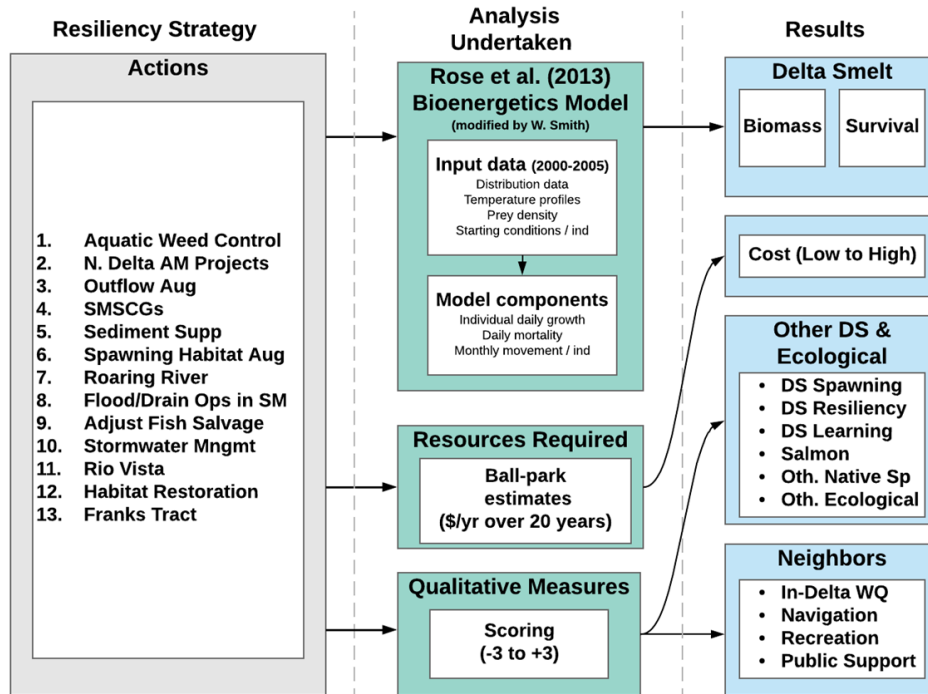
Resiliency Strategy

Actions

1. Aquatic Weed Control
2. N. Delta AM Projects
3. Outflow Aug
4. SMSCGs
5. Sediment Supp
6. Spawning Habitat Aug
7. Roaring River
8. Flood/Drain Ops in SM
9. Adjust Fish Salvage
10. Stormwater Mngmt
11. Rio Vista
12. Habitat Restoration
13. Franks Tract

Analysis Undertaken

Rose et al. (2013) Bioenergetics Model
(modified by W. Smith)

Input data (2000-2005)
Distribution data
Temperature profiles
Prey density
Starting conditions / ind

Model components
Individual daily growth
Daily mortality
Monthly movement / ind

Resources Required

Ball-park estimates
($/yr over 20 years)

Qualitative Measures

Scoring
(-3 to +3)

Results

Delta Smelt

Biomass

Survival

Cost (Low to High)

Other DS & Ecological

- DS Spawning
- DS Resiliency
- DS Learning
- Salmon
- Oth. Native Sp
- Oth. Ecological

Neighbors

- In-Delta WQ
- Navigation
- Recreation
- Public Support